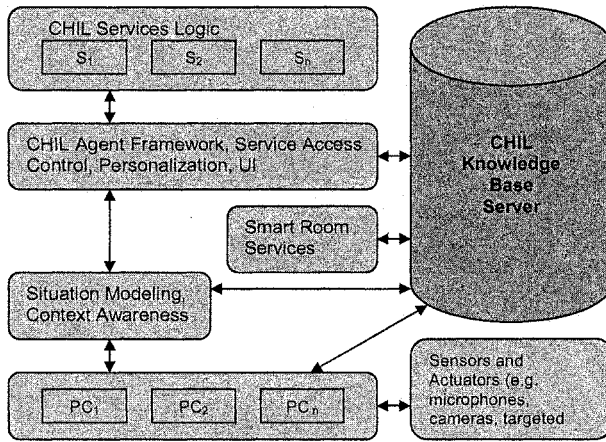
CHIL Services Logic

$S_1$

$S_2$

$S_n$

CHIL Agent Framework, Service Access Control, Personalization, UI

CHIL Knowledge Base Server

Smart Room Services

Situation Modeling, Context Awareness

$PC_1$

$PC_2$

$PC_n$

Sensors and Actuators (e.g. microphones, cameras, targeted